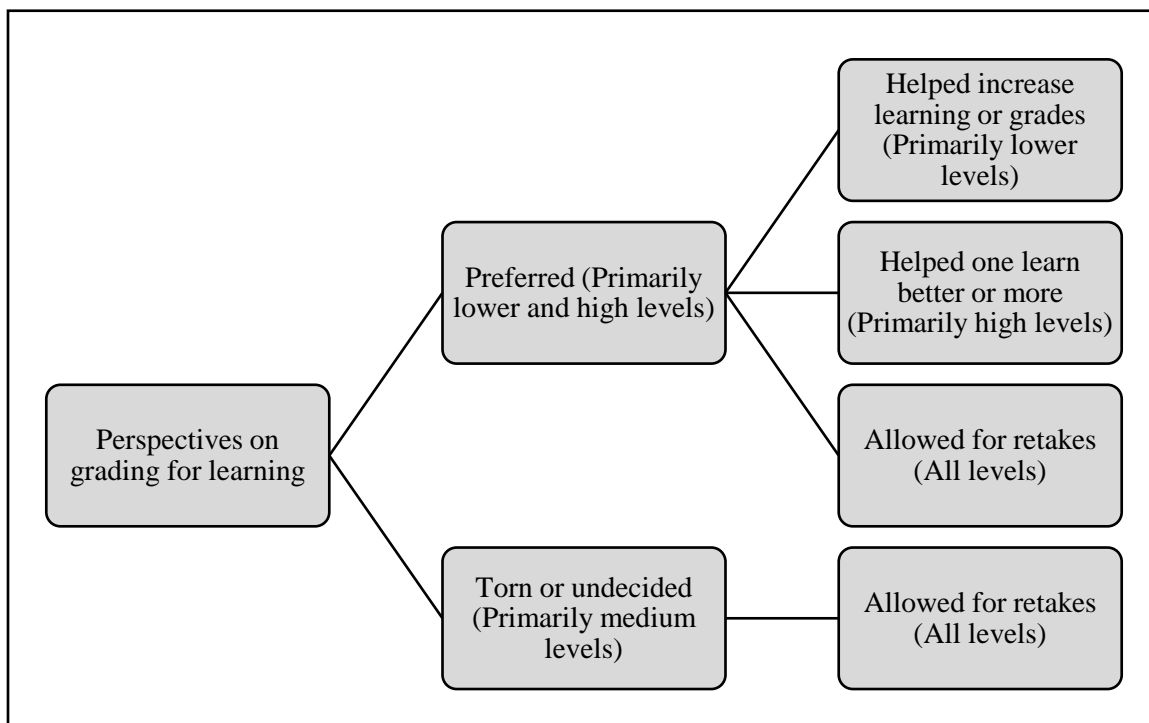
Perspectives on grading for learning

Preferred (Primarily lower and high levels)

Helped increase learning or grades (Primarily lower levels)

Helped one learn better or more (Primarily high levels)

Allowed for retakes (All levels)

Torn or undecided (Primarily medium levels)

Allowed for retakes (All levels)